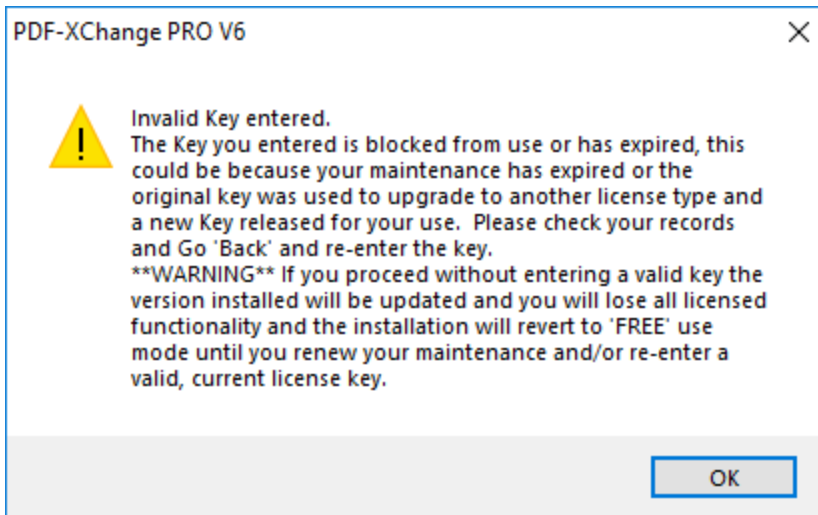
PDF-XChange PRO V6

Invalid Key entered.
The Key you entered is blocked from use or has expired, this could be because your maintenance has expired or the original key was used to upgrade to another license type and a new Key released for your use. Please check your records and Go 'Back' and re-enter the key.
**WARNING** If you proceed without entering a valid key the version installed will be updated and you will lose all licensed functionality and the installation will revert to 'FREE' use mode until you renew your maintenance and/or re-enter a valid, current license key.

OK